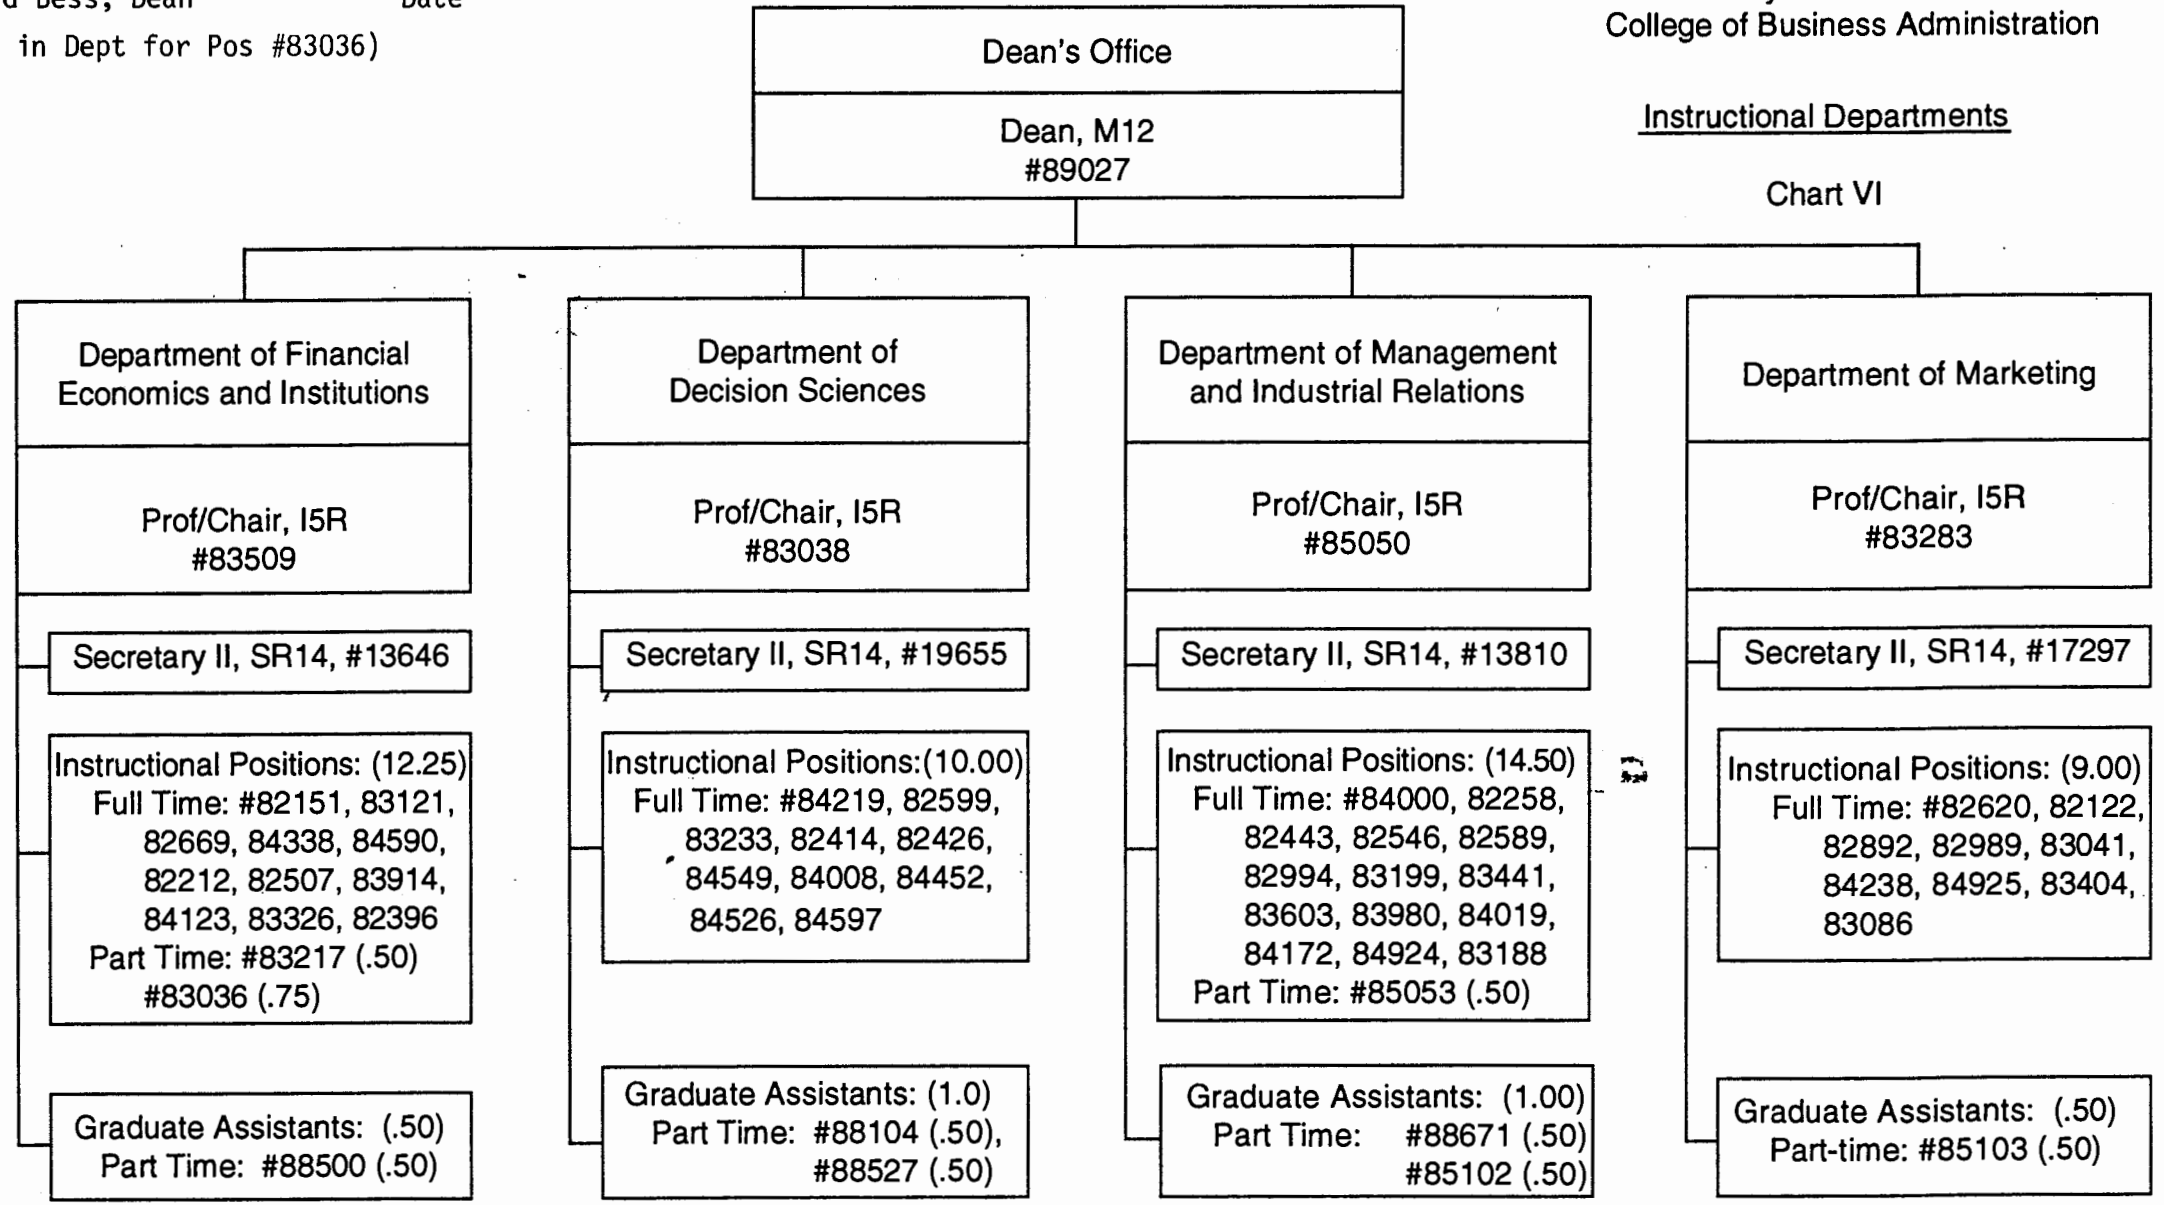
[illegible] Bess, Dean Date
in Dept for Pos #83036)

Dean's Office

Dean, M12
#89027

College of Business Administration

Instructional Departments

Chart VI

Department of Financial Economics and Institutions

Prof/Chair, I5R
#83509

Secretary II, SR14, #13646

Instructional Positions: (12.25)
Full Time: #82151, 83121, 82669, 84338, 84590, 82212, 82507, 83914, 84123, 83326, 82396
Part Time: #83217 (.50)
#83036 (.75)

Graduate Assistants: (.50)
Part Time: #88500 (.50)

Department of Decision Sciences

Prof/Chair, I5R
#83038

Secretary II, SR14, #19655

Instructional Positions:(10.00)
Full Time: #84219, 82599, 83233, 82414, 82426, 84549, 84008, 84452, 84526, 84597

Graduate Assistants: (1.0)
Part Time: #88104 (.50), #88527 (.50)

Department of Management and Industrial Relations

Prof/Chair, I5R
#85050

Secretary II, SR14, #13810

Instructional Positions: (14.50)
Full Time: #84000, 82258, 82443, 82546, 82589, 82994, 83199, 83441, 83603, 83980, 84019, 84172, 84924, 83188
Part Time: #85053 (.50)

Graduate Assistants: (1.00)
Part Time: #88671 (.50)
#85102 (.50)

Department of Marketing

Prof/Chair, I5R
#83283

Secretary II, SR14, #17297

Instructional Positions: (9.00)
Full Time: #82620, 82122, 82892, 82989, 83041, 84238, 84925, 83404, 83086

Graduate Assistants: (.50)
Part-time: #85103 (.50)